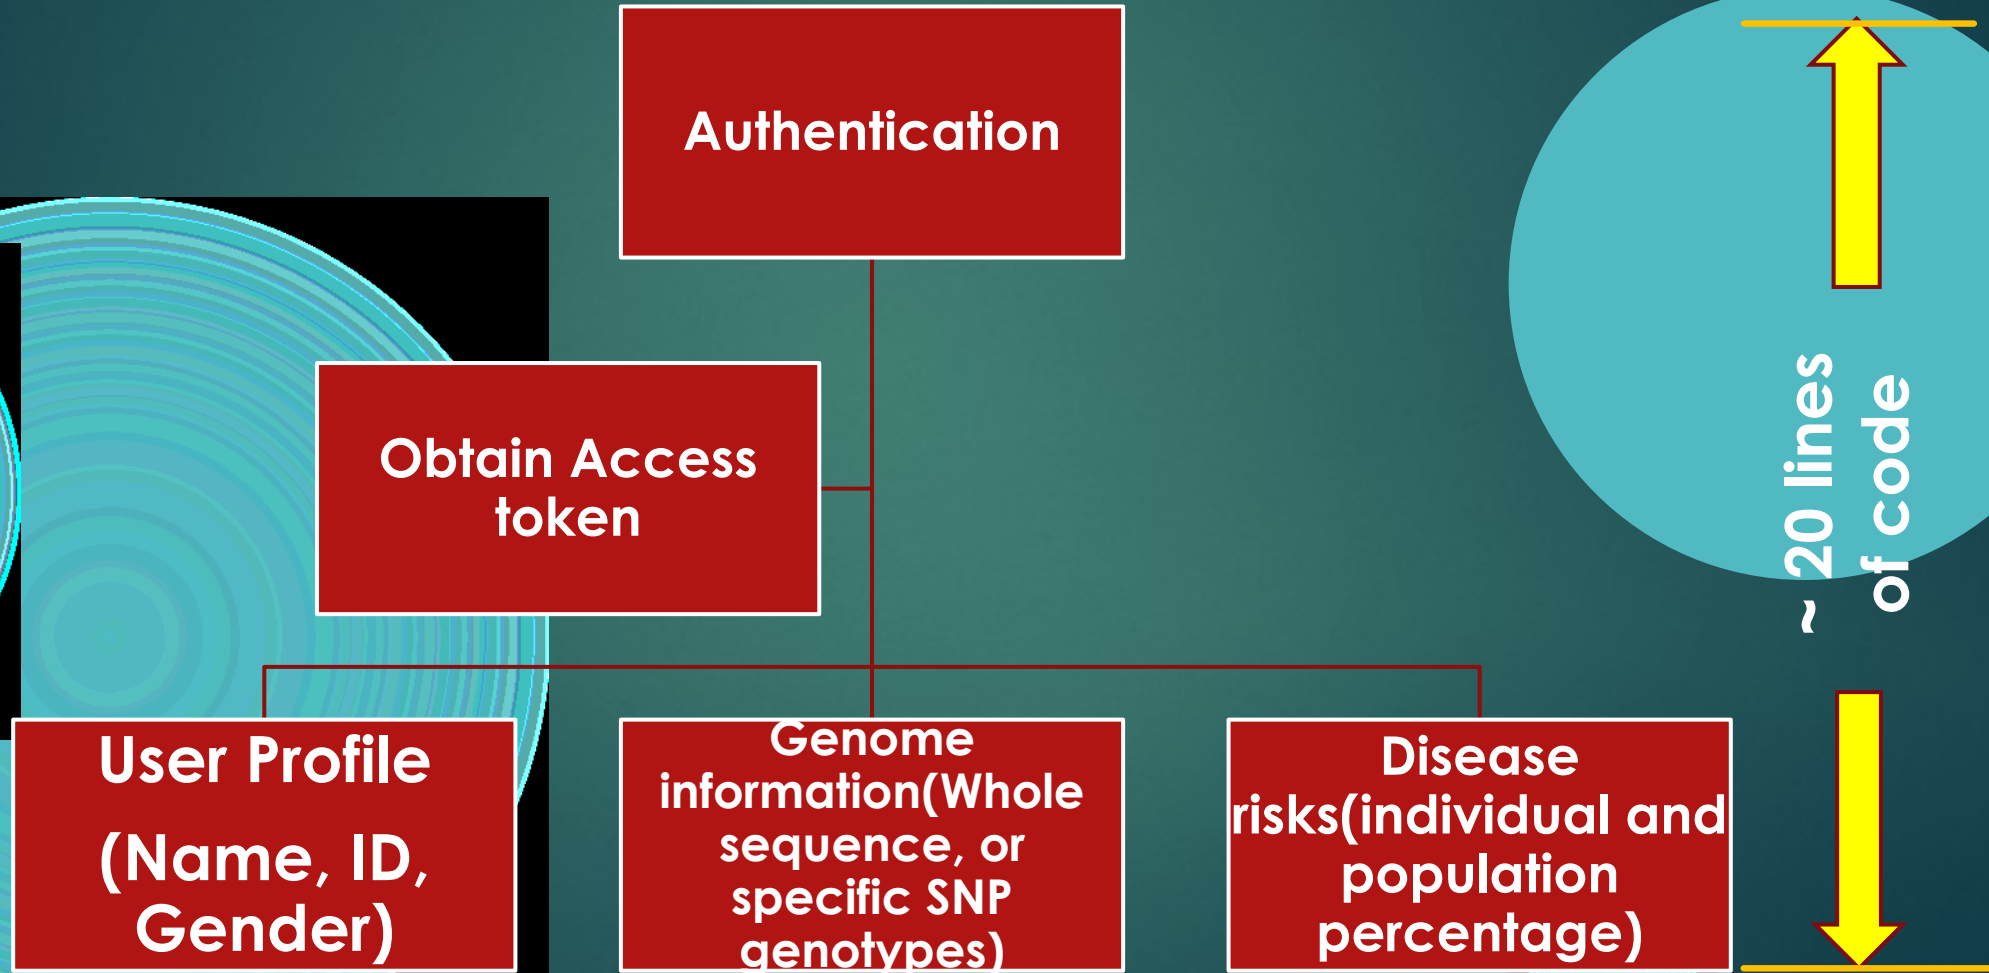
Authentication

Obtain Access token

User Profile (Name, ID, Gender)

Genome information(Whole sequence, or specific SNP genotypes)

Disease risks(individual and population percentage)

~ 20 lines of code